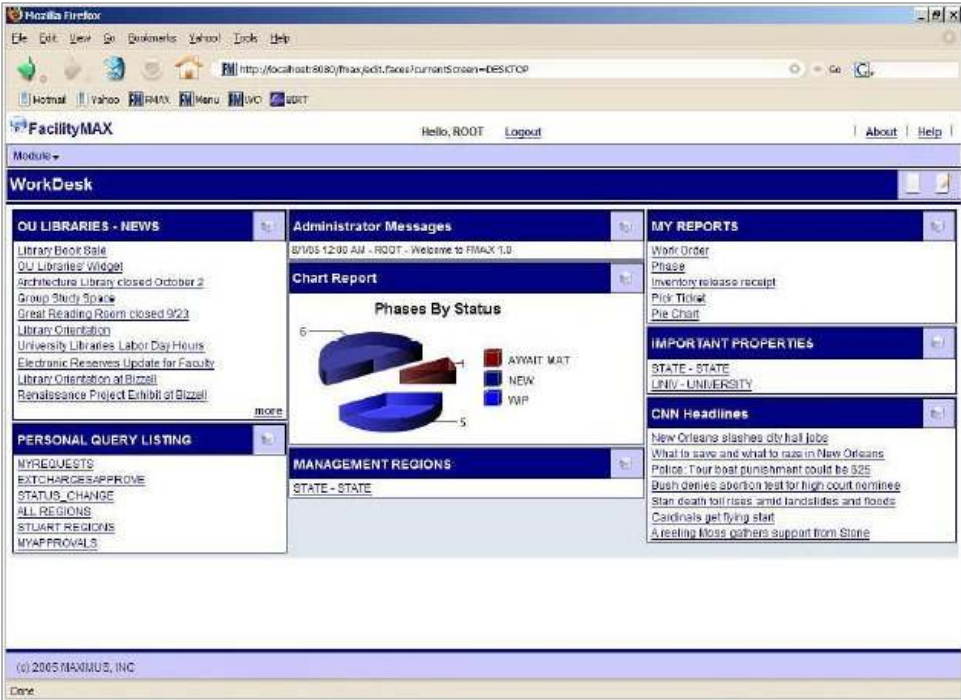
Mozilla Firefox

File Edit View Go Bookmarks Yahoo! Tools Help

http://localhost:8080/fmax/edit.faces?currentScreen=DESKTOP

Go

Hotmail Yahoo FMAX Menu WO EDIT

FacilityMAX

Hello, ROOT Logout

About | Help

Module

WorkDesk

OU LIBRARIES - NEWS

Library Book Sale
OU Libraries' Widget
Architecture Library closed October 2
Group Study Space
Great Reading Room closed 9/23
Library Orientation
University Libraries Labor Day Hours
Electronic Reserves Update for Faculty
Library Orientation at Bizzell
Renaissance Project Exhibit at Bizzell

more

PERSONAL QUERY LISTING

MYREQUESTS
EXTCHARGESAPPROVE
STATUS_CHANGE
ALL REGIONS
STUART REGIONS
MYAPPROVALS

Administrator Messages

8/1/05 12:00 AM - ROOT - Welcome to FMAX 1.0

Chart Report

Phases By Status

6

4

5

AWAIT MAT
NEW
WIP

MANAGEMENT REGIONS

STATE - STATE

MY REPORTS

Work Order
Phase
Inventory release receipt
Pick Ticket
Pie Chart

IMPORTANT PROPERTIES

STATE - STATE
UNIV - UNIVERSITY

CNN Headlines

New Orleans slashes city hall jobs
What to save and what to raze in New Orleans
Police: Tour boat punishment could be $25
Bush denies abortion test for high court nominee
Stan death toll rises amid landslides and floods
Cardinals get flying start
A reeling Moss gathers support from Stone

(c) 2005 MAXIMUS, INC

Done